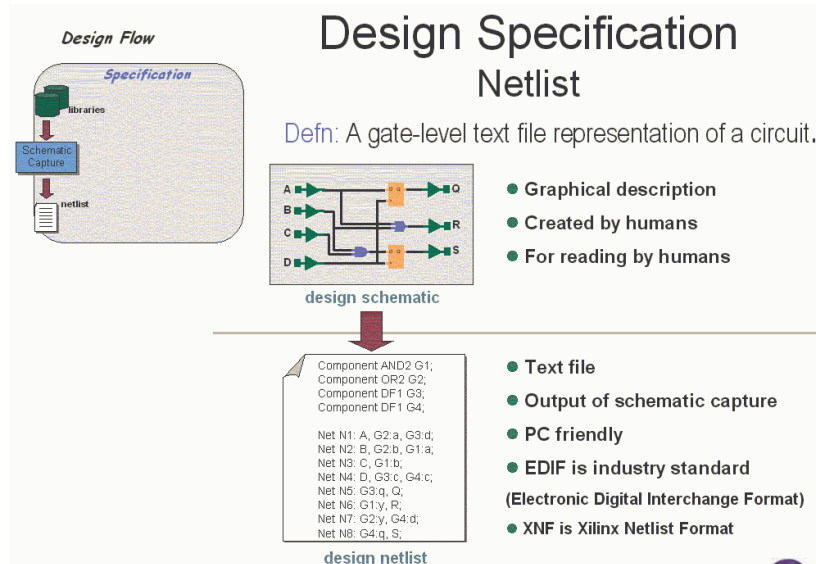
Design Flow

Specification

libraries

Schematic Capture

netlist

Design Specification

Netlist

Defn: A gate-level text file representation of a circuit.

A

B

C

D

Q

R

S

design schematic

● Graphical description

● Created by humans

● For reading by humans

Component AND2 G1;
Component OR2 G2;
Component DF1 G3;
Component DF1 G4;

Net N1: A, G2:a, G3:d;
Net N2: B, G2:b, G1:a;
Net N3: C, G1:b;
Net N4: D, G3:c, G4:c;
Net N5: G3:q, Q;
Net N6: G1:y, R;
Net N7: G2:y, G4:d;
Net N8: G4:q, S;

design netlist

● Text file

● Output of schematic capture

● PC friendly

● EDIF is industry standard

(Electronic Digital Interchange Format)

● XNF is Xilinx Netlist Format